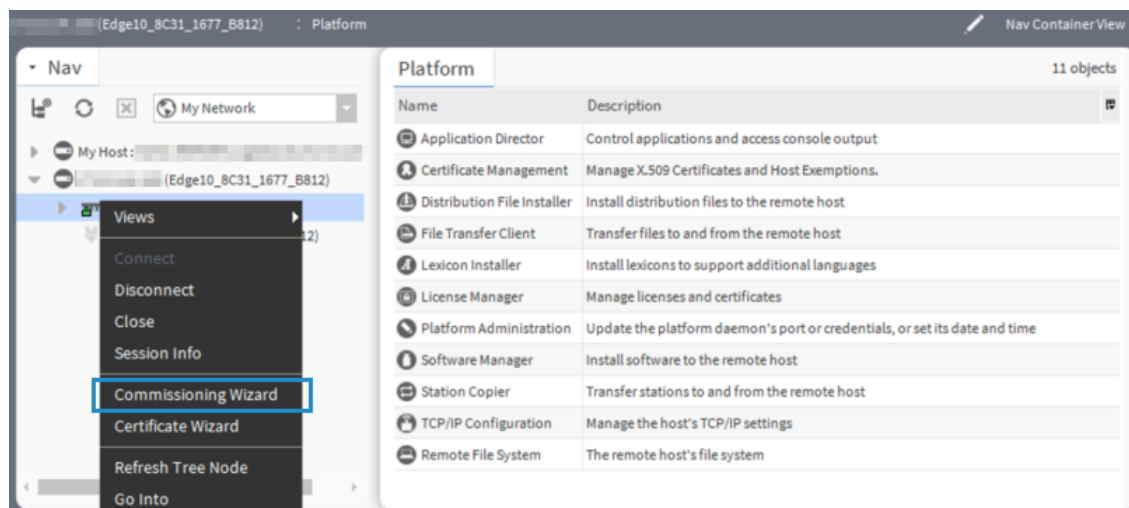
(Edge10_8C31_1677_B812) : Platform

Nav Container View

Nav

My Network

My Host :

(Edge10_8C31_1677_B812)

12)

Views

Connect

Disconnect

Close

Session Info

Commissioning Wizard

Certificate Wizard

Refresh Tree Node

Go Into

Platform

11 objects

| Name | Description |
|---|---|
| Application Director | Control applications and access console output |
| Certificate Management | Manage X.509 Certificates and Host Exemptions. |
| Distribution File Installer | Install distribution files to the remote host |
| File Transfer Client | Transfer files to and from the remote host |
| Lexicon Installer | Install lexicons to support additional languages |
| License Manager | Manage licenses and certificates |
| Platform Administration | Update the platform daemon's port or credentials, or set its date and time |
| Software Manager | Install software to the remote host |
| Station Copier | Transfer stations to and from the remote host |
| TCP/IP Configuration | Manage the host's TCP/IP settings |
| Remote File System | The remote host's file system |